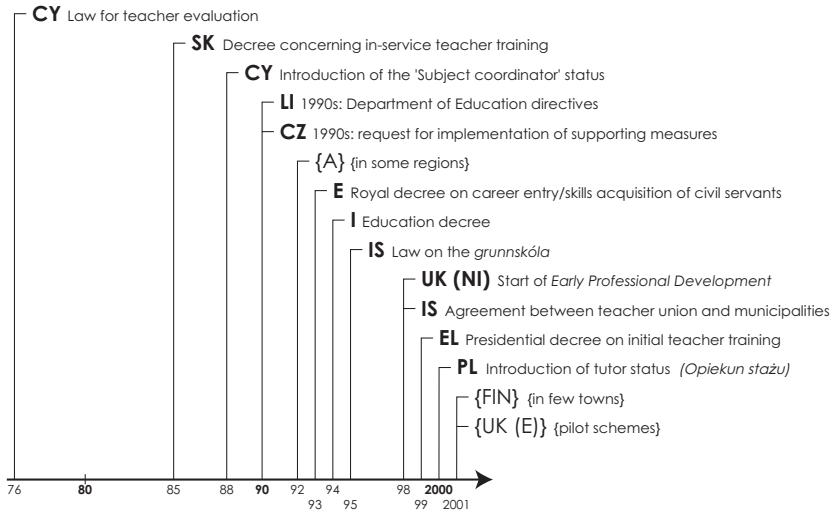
CY Law for teacher evaluation

SK Decree concerning in-service teacher training

CY Introduction of the 'Subject coordinator' status

LI 1990s: Department of Education directives

CZ 1990s: request for implementation of supporting measures

{A} {in some regions}

E Royal decree on career entry/skills acquisition of civil servants

I Education decree

IS Law on the *grunnskóla*

UK (NI) Start of *Early Professional Development*

IS Agreement between teacher union and municipalities

EL Presidential decree on initial teacher training

PL Introduction of tutor status *(Opiekun stażu)*

{FIN} {in few towns}

{UK (E)} {pilot schemes}

76 80 85 88 90 92 93 94 95 98 99 2000 2001